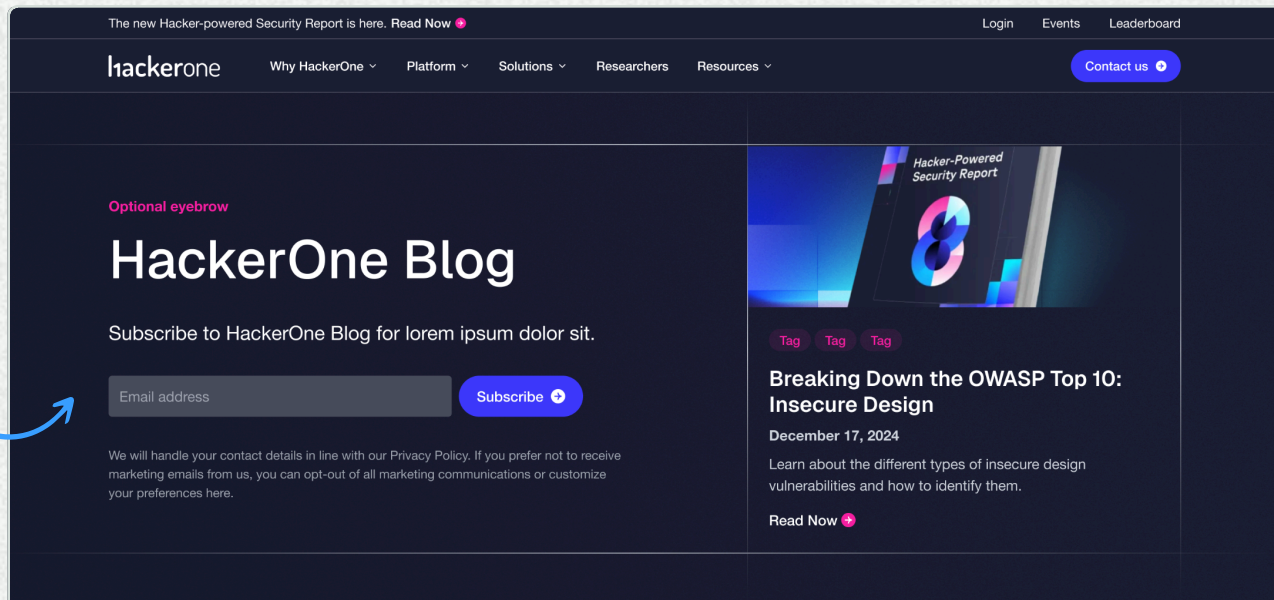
The new Hacker-powered Security Report is here. Read Now

Login Events Leaderboard

hackerone

Why HackerOne Platform Solutions Researchers Resources

Contact us

Optional eyebrow

HackerOne Blog

Subscribe to HackerOne Blog for lorem ipsum dolor sit.

Email address

Subscribe

We will handle your contact details in line with our Privacy Policy. If you prefer not to receive marketing emails from us, you can opt-out of all marketing communications or customize your preferences here.

Hacker-Powered Security Report

8

Tag Tag Tag

Breaking Down the OWASP Top 10: Insecure Design

December 17, 2024

Learn about the different types of insecure design vulnerabilities and how to identify them.

Read Now